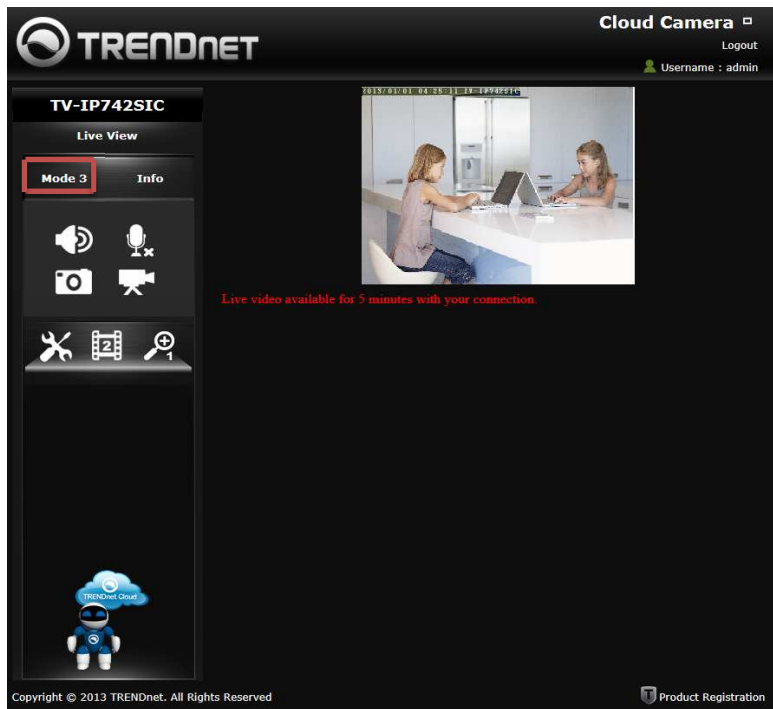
TRENDnET

Cloud Camera

Logout

Username : admin

TV-IP742SIC

Live View

Mode 3

Info

2018/01/01 04:25:11 TV-IP742SIC

Live video available for 5 minutes with your connection.

2

1

TRENDnet Cloud

Copyright © 2013 TRENDnet. All Rights Reserved

Product Registration